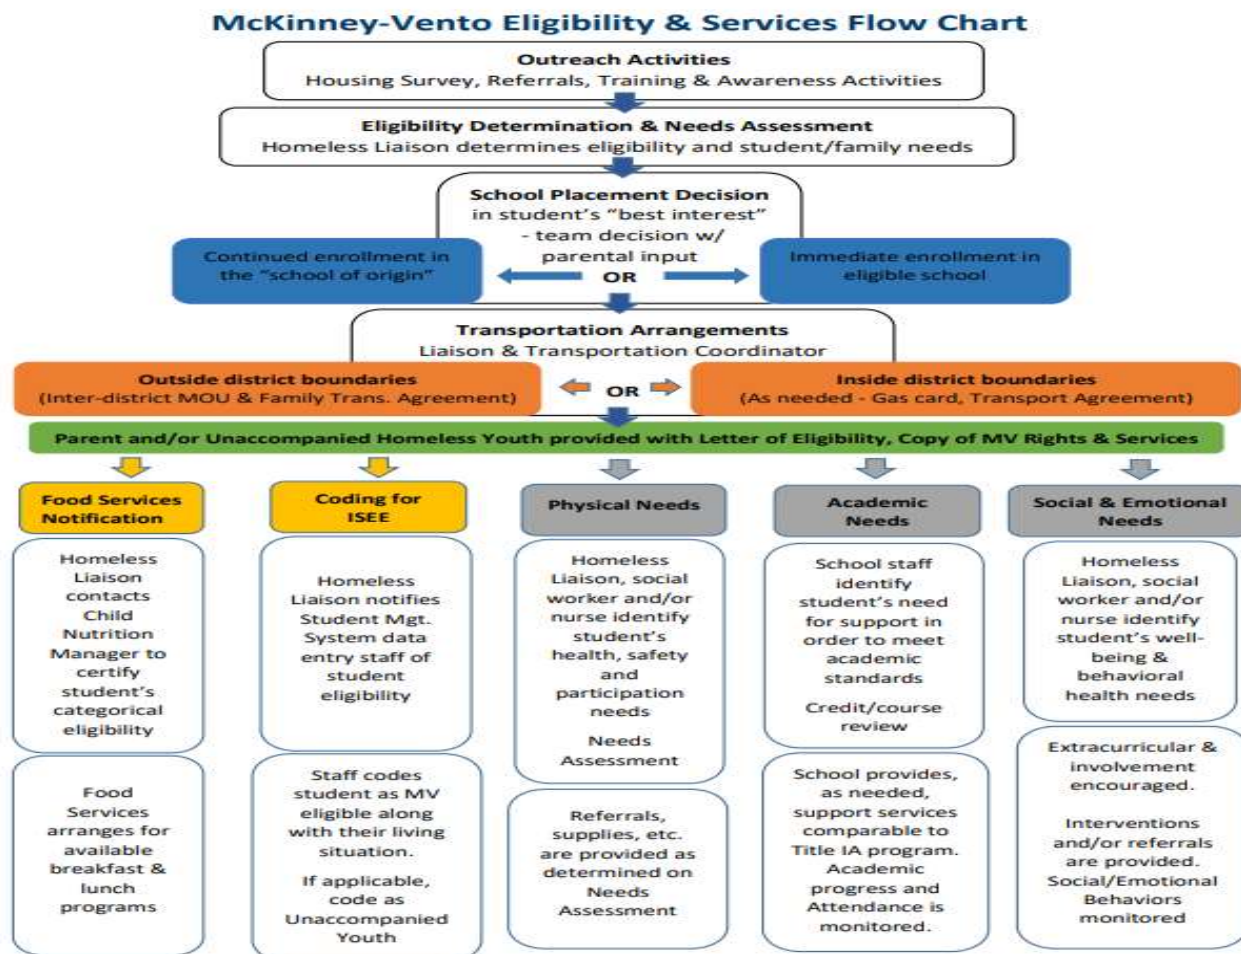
McKinney-Vento Eligibility & Services Flow Chart

Outreach Activities
Housing Survey, Referrals, Training & Awareness Activities

Eligibility Determination & Needs Assessment
Homeless Liaison determines eligibility and student/family needs

School Placement Decision
in student's "best interest"
- team decision w/ parental input

Continued enrollment in the "school of origin"

OR

Immediate enrollment in eligible school

Transportation Arrangements
Liaison & Transportation Coordinator

Outside district boundaries
(Inter-district MOU & Family Trans. Agreement)

OR

Inside district boundaries
(As needed - Gas card, Transport Agreement)

Parent and/or Unaccompanied Homeless Youth provided with Letter of Eligibility, Copy of MV Rights & Services

Food Services Notification

Homeless Liaison contacts Child Nutrition Manager to certify student's categorical eligibility

Food Services arranges for available breakfast & lunch programs

Coding for ISEE

Homeless Liaison notifies Student Mgt. System data entry staff of student eligibility

Staff codes student as MV eligible along with their living situation.

If applicable, code as Unaccompanied Youth

Physical Needs

Homeless Liaison, social worker and/or nurse identify student's health, safety and participation needs

Needs Assessment

Referrals, supplies, etc. are provided as determined on Needs Assessment

Academic Needs

School staff identify student's need for support in order to meet academic standards

Credit/course review

School provides, as needed, support services comparable to Title IA program. Academic progress and Attendance is monitored.

Social & Emotional Needs

Homeless Liaison, social worker and/or nurse identify student's well-being & behavioral health needs

Extracurricular & involvement encouraged.

Interventions and/or referrals are provided. Social/Emotional Behaviors monitored